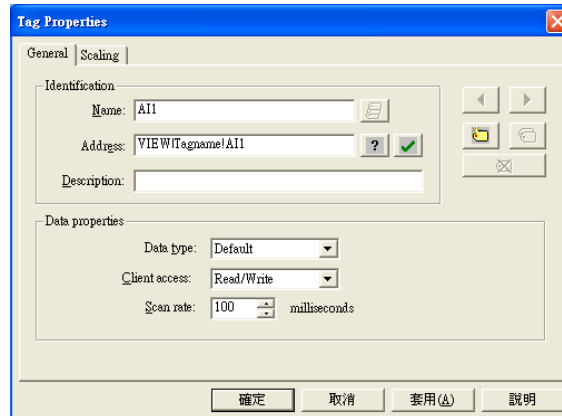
Tag Properties

General | Scaling |

Identification

Name: AI1

Address: VIEW!Tagname!AI1 ?

Description:

Data properties

Data type: Default

Client access: Read/Write

Scan rate: 100 milliseconds

確定 取消 套用(A) 說明